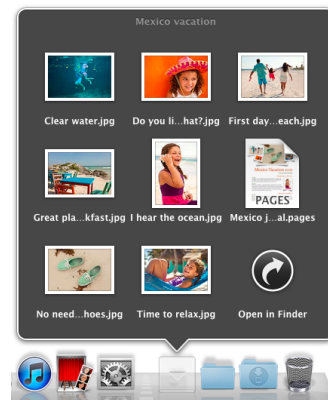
Mexico vacation

Clear water.jpg

Do you li...hat?.jpg

First day...each.jpg

Great pla...kfast.jpg

I hear the ocean.jpg

PAGES

Mexico j...al.pages

No need...hoes.jpg

Time to relax.jpg

Open in Finder